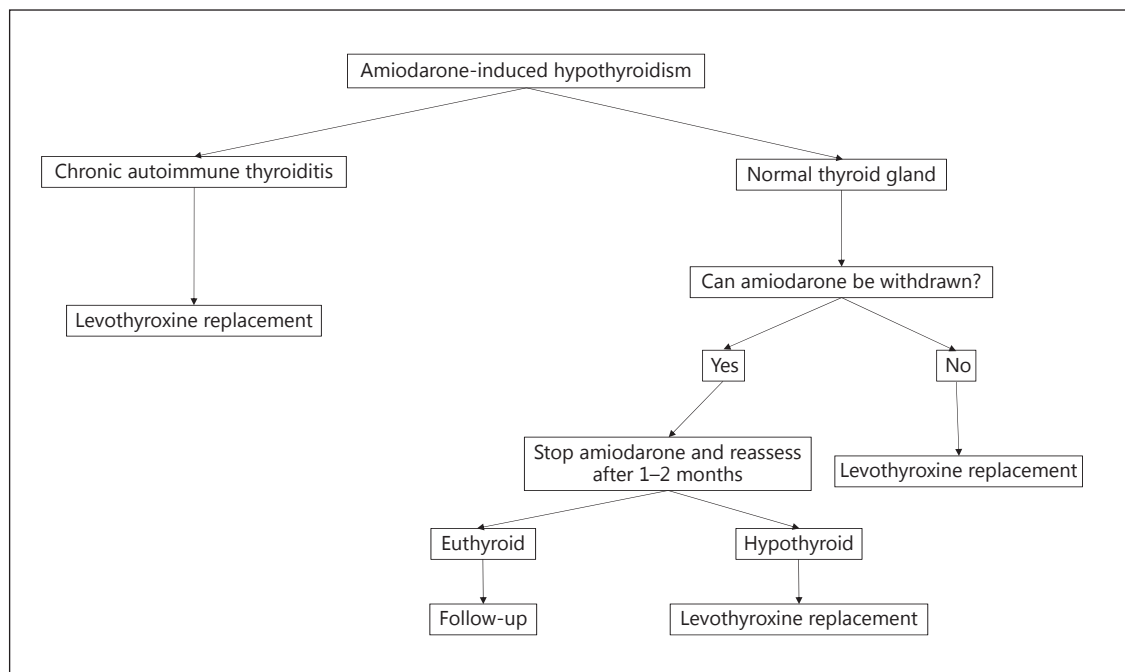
Amiodarone-induced hypothyroidism

Chronic autoimmune thyroiditis

Levothyroxine replacement

Normal thyroid gland

Can amiodarone be withdrawn?

Yes

No

Stop amiodarone and reassess after 1–2 months

Levothyroxine replacement

Euthyroid

Hypothyroid

Follow-up

Levothyroxine replacement